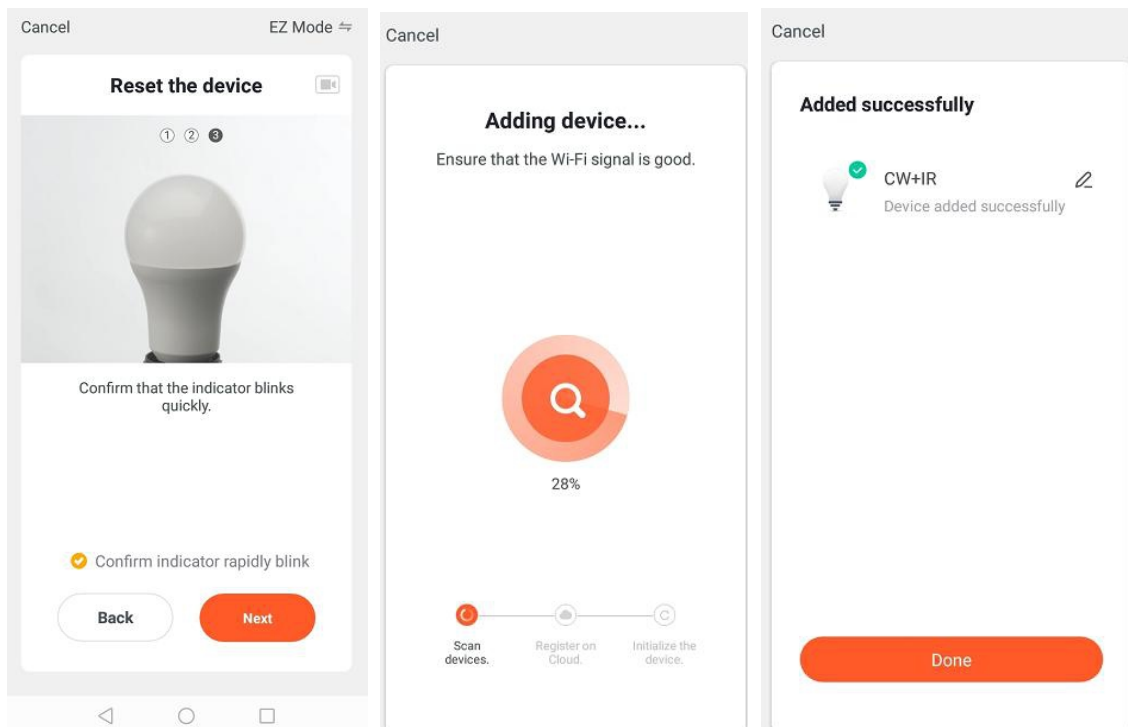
Cancel

EZ Mode ⇋

Reset the device

① ② ❸

Confirm that the indicator blinks quickly.

Confirm indicator rapidly blink

Back

Next

Cancel

Adding device...

Ensure that the Wi-Fi signal is good.

28%

Scan devices.

Register on Cloud.

Initialize the device.

Cancel

Added successfully

CW+IR

Device added successfully

Done